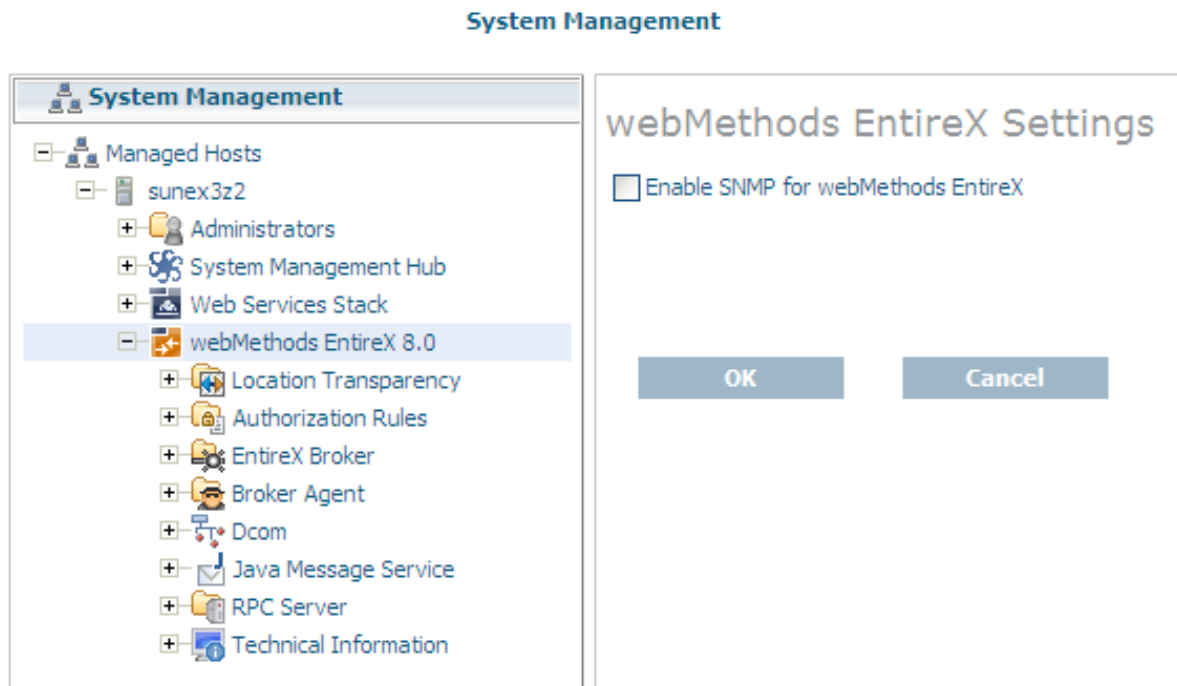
System Management

System Management

Managed Hosts
sunex3z2
Administrators
System Management Hub
Web Services Stack
webMethods EntireX 8.0
Location Transparency
Authorization Rules
EntireX Broker
Broker Agent
Dcom
Java Message Service
RPC Server
Technical Information

webMethods EntireX Settings

Enable SNMP for webMethods EntireX

OK
Cancel